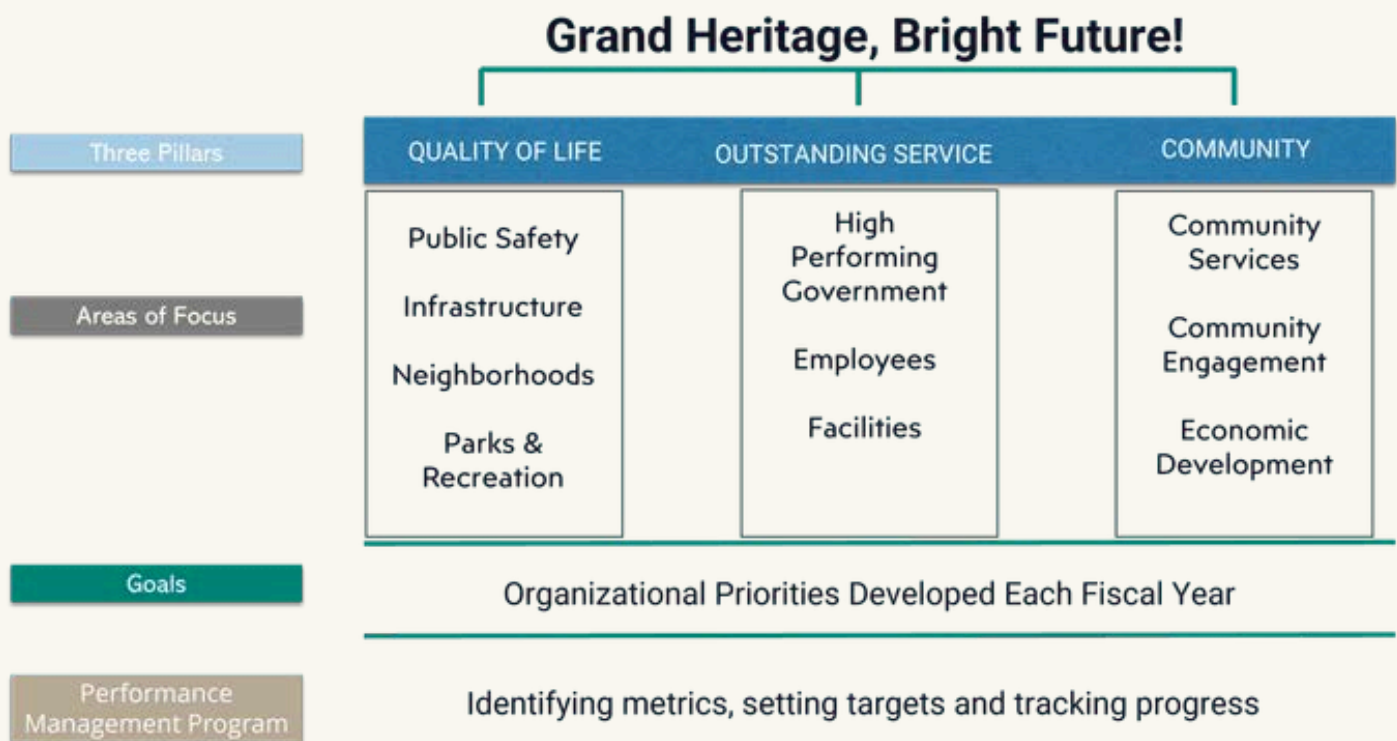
Grand Heritage, Bright Future!

Three Pillars

QUALITY OF LIFE

OUTSTANDING SERVICE

COMMUNITY

Areas of Focus

Public Safety

Infrastructure

Neighborhoods

Parks & Recreation

High Performing Government

Employees

Facilities

Community Services

Community Engagement

Economic Development

Goals

Organizational Priorities Developed Each Fiscal Year

Performance Management Program

Identifying metrics, setting targets and tracking progress